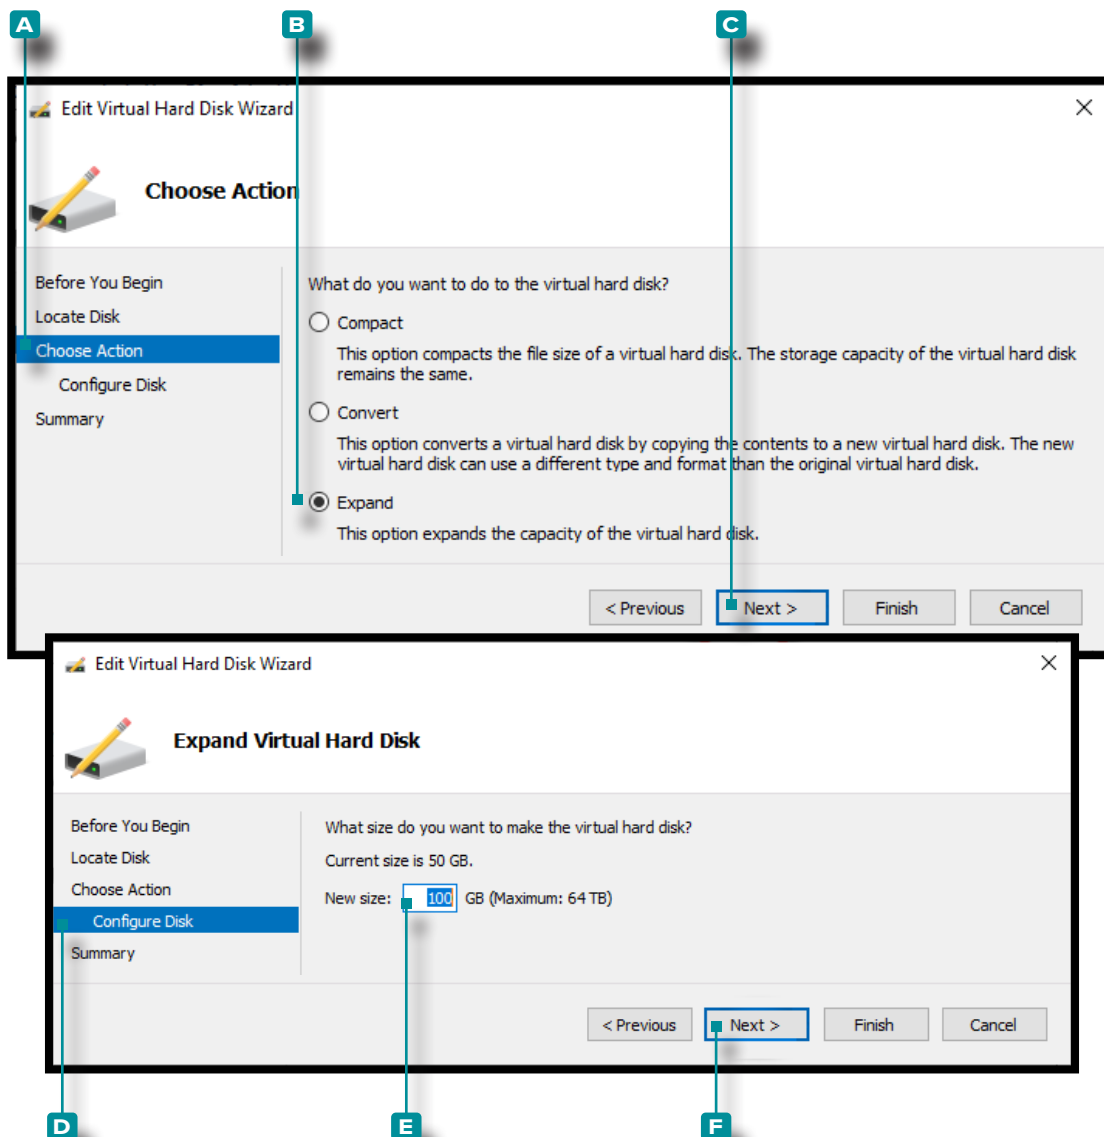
A

B

C

Edit Virtual Hard Disk Wizard

Choose Action

Before You Begin
Locate Disk
Choose Action
Configure Disk
Summary

What do you want to do to the virtual hard disk?

Compact

This option compacts the file size of a virtual hard disk. The storage capacity of the virtual hard disk remains the same.

Convert

This option converts a virtual hard disk by copying the contents to a new virtual hard disk. The new virtual hard disk can use a different type and format than the original virtual hard disk.

Expand

This option expands the capacity of the virtual hard disk.

< Previous
Next >
Finish
Cancel

Edit Virtual Hard Disk Wizard

Expand Virtual Hard Disk

Before You Begin
Locate Disk
Choose Action
Configure Disk
Summary

What size do you want to make the virtual hard disk?

Current size is 50 GB.

New size: 100 GB (Maximum: 64 TB)

< Previous
Next >
Finish
Cancel

D

E

F